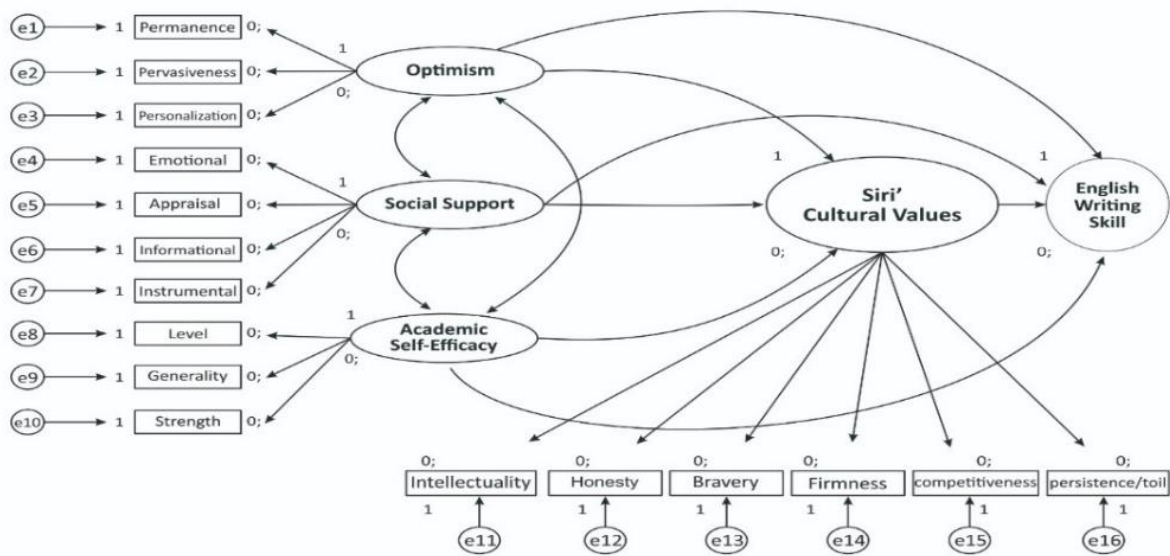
e1 1 Permanence 0;
e2 1 Pervasiveness 0;
e3 1 Personalization 0;
e4 1 Emotional 0;
e5 1 Appraisal 0;
e6 1 Informational 0;
e7 1 Instrumental 0;
e8 1 Level 0;
e9 1 Generality 0;
e10 1 Strength 0;

1
Optimism
0;

1
Social Support
0;

1
Academic Self-Efficacy
0;

1
Siri' Cultural Values
0;

1
English Writing Skill
0;

0; Intellectuality 1 e11
0; Honesty 1 e12
0; Bravery 1 e13
0; Firmness 1 e14
0; competitiveness 1 e15
0; persistence/toil 1 e16